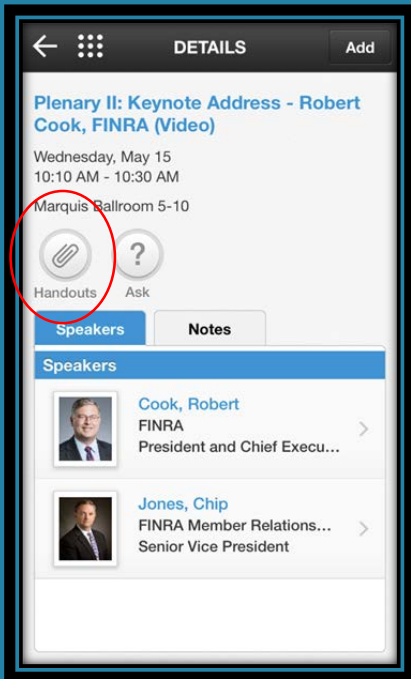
DETAILS

Add

Plenary II: Keynote Address - Robert Cook, FINRA (Video)

Wednesday, May 15
10:10 AM - 10:30 AM

Marquis Ballroom 5-10

Handouts

?

Ask

Speakers

Notes

Speakers

Cook, Robert
FINRA
President and Chief Execu...

Jones, Chip
FINRA Member Relations...
Senior Vice President